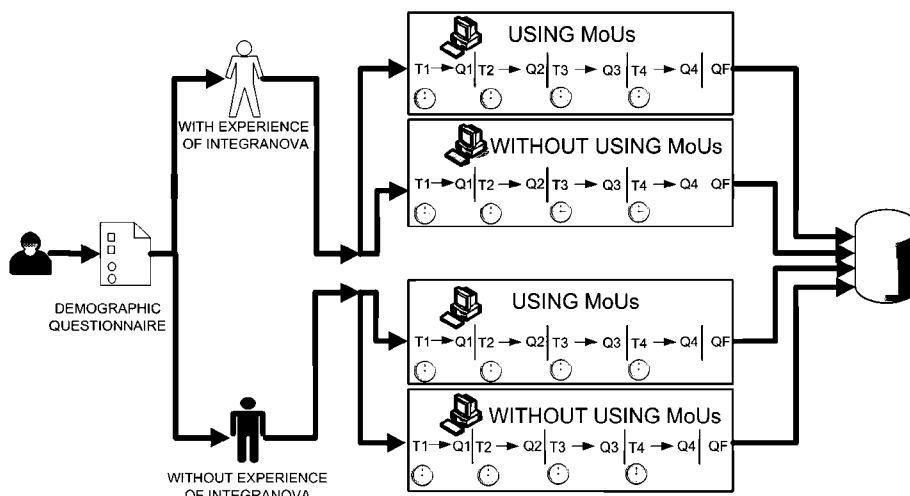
DEMOGRAPHIC QUESTIONNAIRE

WITH EXPERIENCE OF INTEGRANOVA

WITHOUT EXPERIENCE OF INTEGRANOVA

USING MoUs

T1 → Q1 | T2 → Q2 | T3 → Q3 | T4 → Q4 | QF

WITHOUT USING MoUs

T1 → Q1 | T2 → Q2 | T3 → Q3 | T4 → Q4 QF

USING MoUs

T1 → Q1 | T2 → Q2 | T3 → Q3 | T4 → Q4 | QF

WITHOUT USING MoUs

T1 → Q1 | T2 → Q2 | T3 → Q3 | T4 → Q4 | QF